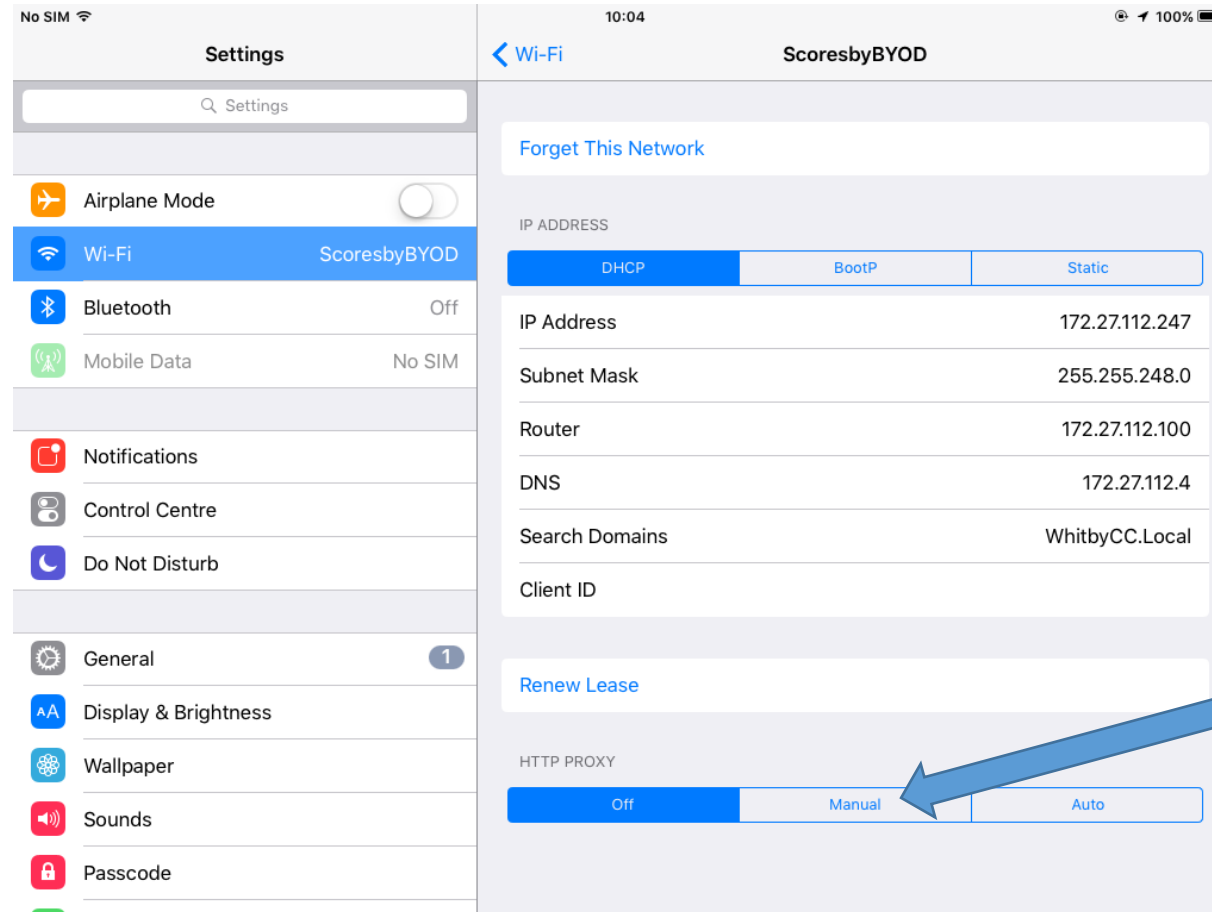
No SIM
10:04
100%

Settings

Settings

Airplane Mode
Wi-Fi ScoresbyBYOD
Bluetooth Off
Mobile Data No SIM

Notifications
Control Centre
Do Not Disturb

General 1
Display & Brightness
Wallpaper
Sounds
Passcode

Wi-Fi
ScoresbyBYOD

Forget This Network

IP ADDRESS

| DHCP | BootP | Static |
|---|---|---|

| | |
|---|---|
| IP Address | 172.27.112.247 |
| Subnet Mask | 255.255.248.0 |
| Router | 172.27.112.100 |
| DNS | 172.27.112.4 |
| Search Domains | WhitbyCC.Local |
| Client ID | |

Renew Lease

HTTP PROXY

| Off | Manual | Auto |
|---|---|---|